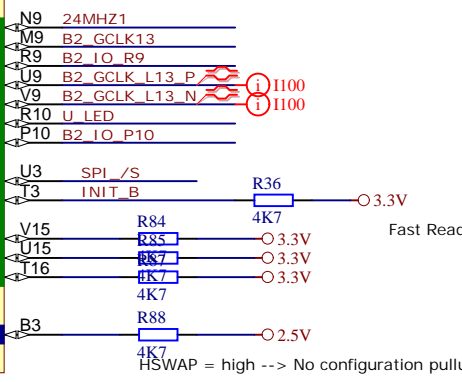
N9 24MHZ1
M9 B2_GCLK13
R9 B2_IO_R9
U9 B2_GCLK_L13_P
V9 B2_GCLK_L13_N
R10 U_LED
P10 B2_IO_P10

I100
I100

U3 SPI_/S
T3 INIT_B
R36
4K7
3.3V

Fast Read

V15
U15
T16
R84
R85
R87
4K7
4K7
4K7
3.3V
3.3V
3.3V

B3
R88
4K7
2.5V

HSWAP = high --> No configuration pullu